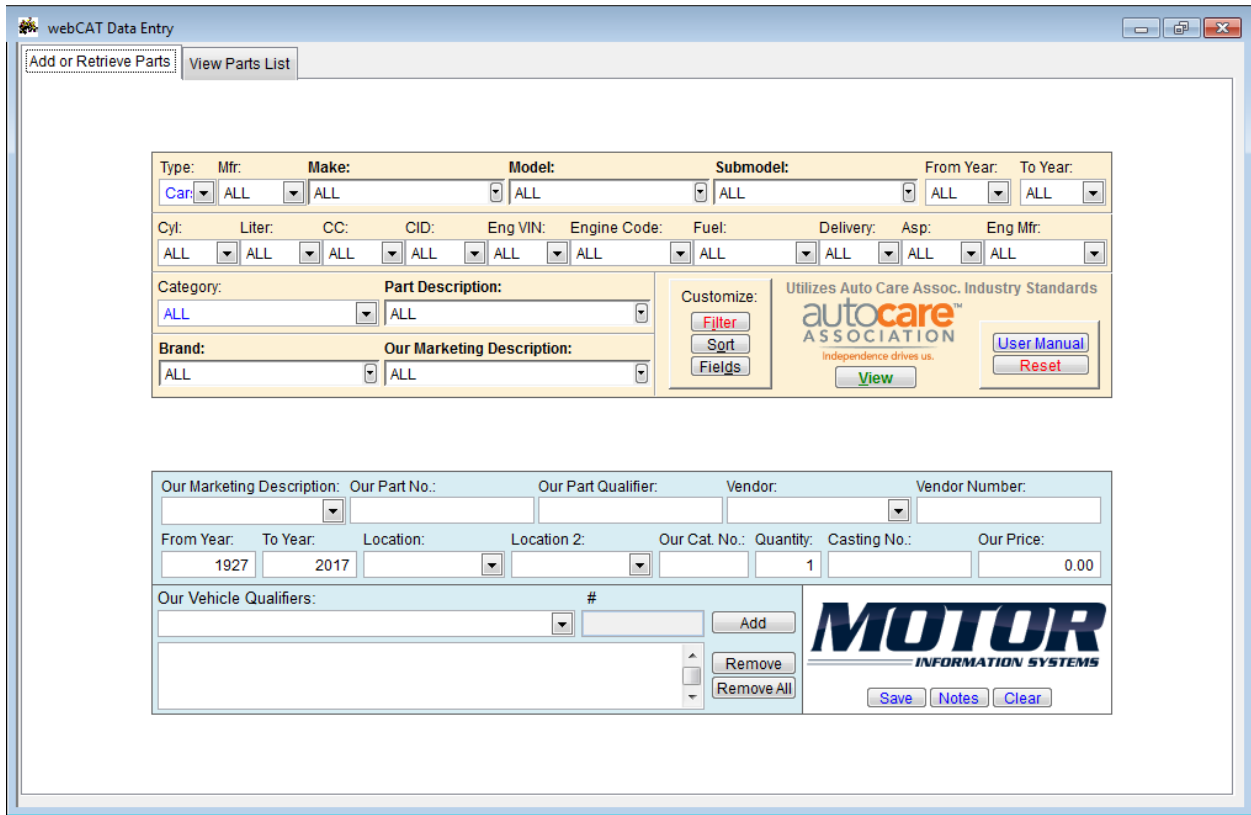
webCAT Data Entry

Add or Retrieve Parts | View Parts List

Type: Car
Mfr: ALL
Make: ALL
Model: ALL
Submodel: ALL
From Year: ALL
To Year: ALL

Cyl: ALL
Liter: ALL
CC: ALL
CID: ALL
Eng VIN: ALL
Engine Code: ALL
Fuel: ALL
Delivery: ALL
Asp: ALL
Eng Mfr: ALL

Category: ALL
Part Description: ALL
Brand: ALL
Our Marketing Description: ALL

Customize:
Filter
Sort
Fields

Utilizes Auto Care Assoc. Industry Standards
autocare™ ASSOCIATION
Independence drives us.
View

User Manual
Reset

Our Marketing Description:
Our Part No.:
Our Part Qualifier:
Vendor:
Vendor Number:
From Year: 1927
To Year: 2017
Location:
Location 2:
Our Cat. No.:
Quantity: 1
Casting No.:
Our Price: 0.00

Our Vehicle Qualifiers:
#
Add
Remove
Remove All

MOTOR
INFORMATION SYSTEMS

Save
Notes
Clear